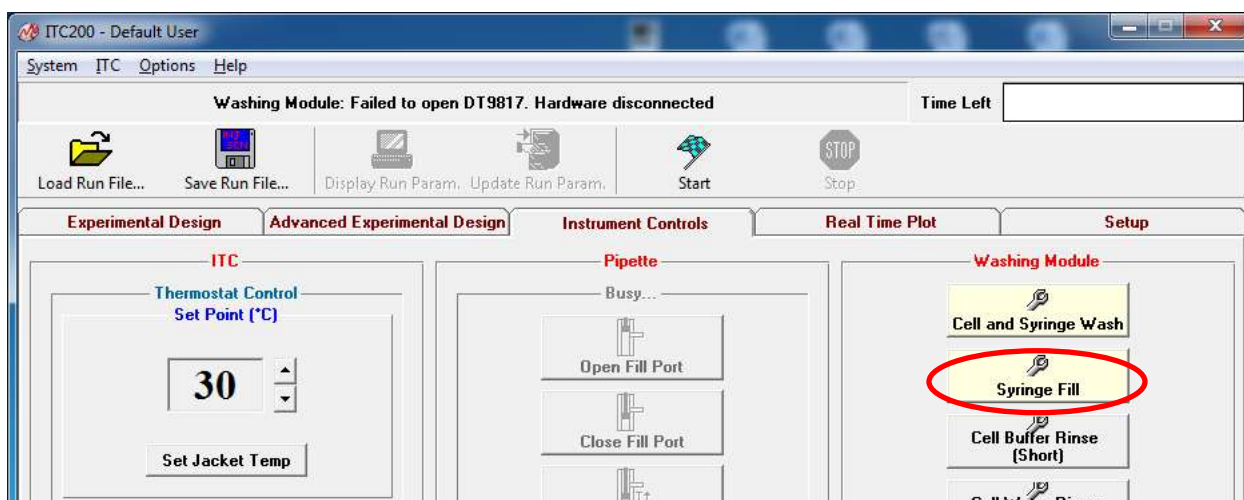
ITC200 - Default User

System ITC Options Help

Washing Module: Failed to open DT9817. Hardware disconnected

Time Left

Load Run File... Save Run File... Display Run Param. Update Run Param. Start STOP Stop

Experimental Design | Advanced Experimental Design | Instrument Controls | Real Time Plot | Setup

ITC

Thermostat Control

Set Point (°C)

30

Set Jacket Temp

Pipette

Busy...

Open Fill Port

Close Fill Port

Washing Module

Cell and Syringe Wash

Syringe Fill

Cell Buffer Rinse (Short)

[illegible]